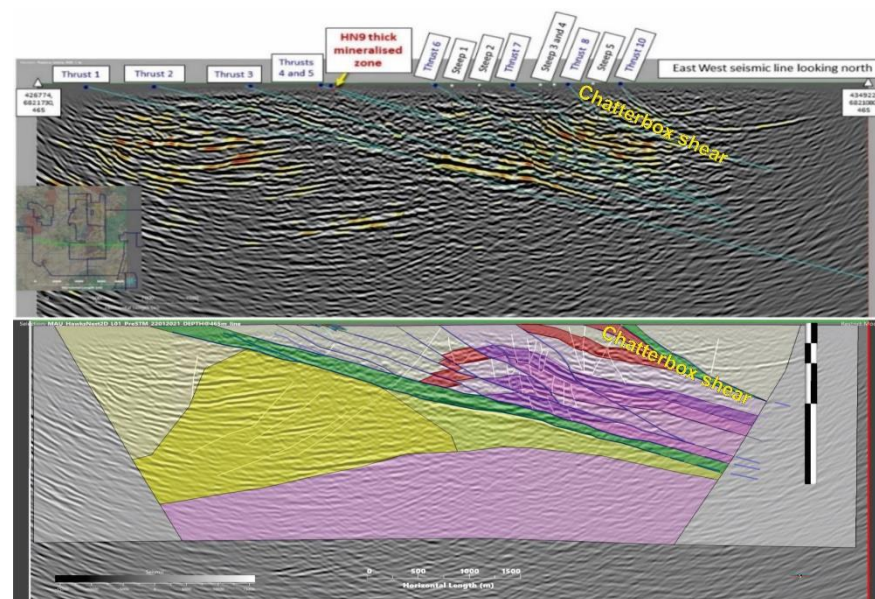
HN9 thick mineralised zone

Thrust 1

Thrust 2

Thrust 3

Thrusts 4 and 5

Thrust 6

Steep 1

Steep 2

Thrust 7

Steep 3 and 4

Thrust 8

Steep 5

Thrust 10

East West seismic line looking north

426774, 6821730, 465

434922, 682308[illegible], 465

Chatterbox shear

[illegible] MAU_HamletNest2D_L01_PreSTM_22012021_DEPTH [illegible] line

Chatterbox shear

0 500 1000 1500

Horizontal Length (m)